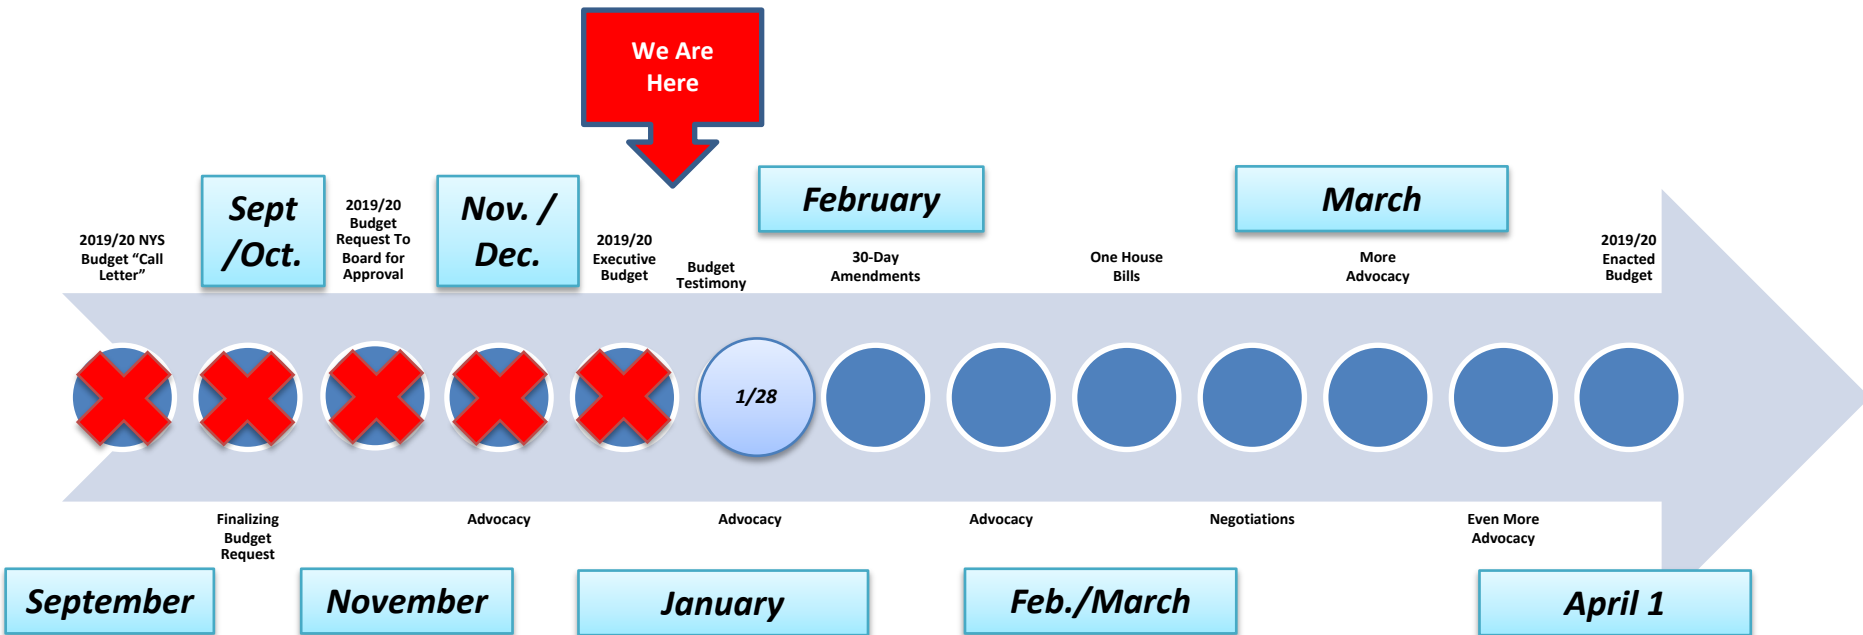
We Are Here

2019/20 NYS Budget "Call Letter"

Sept /Oct.

2019/20 Budget Request To Board for Approval

Nov. / Dec.

2019/20 Executive Budget

Budget Testimony

February

30-Day Amendments

One House Bills

March

More Advocacy

2019/20 Enacted Budget

1/28

Finalizing Budget Request

Advocacy

Advocacy

Advocacy

Negotiations

Even More Advocacy

September

November

January

Feb./March

April 1